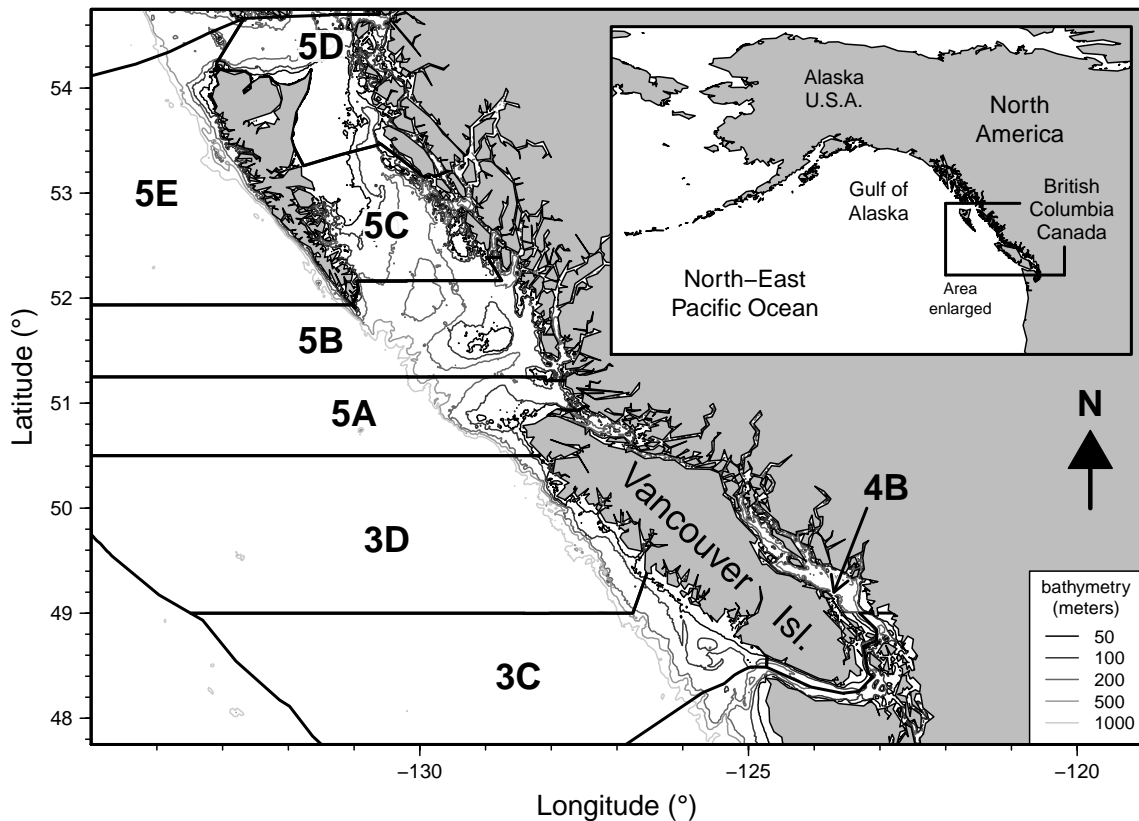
5D
5E
5C
5B
5A
3D
3C
4B
Vancouver Isl.
N

Alaska U.S.A.
North America
Gulf of Alaska
British Columbia Canada
North−East Pacific Ocean
Area enlarged

bathymetry (meters)
50
100
200
500
1000

Latitude (°)
54
53
52
51
50
49
48

Longitude (°)
−130
−125
−120